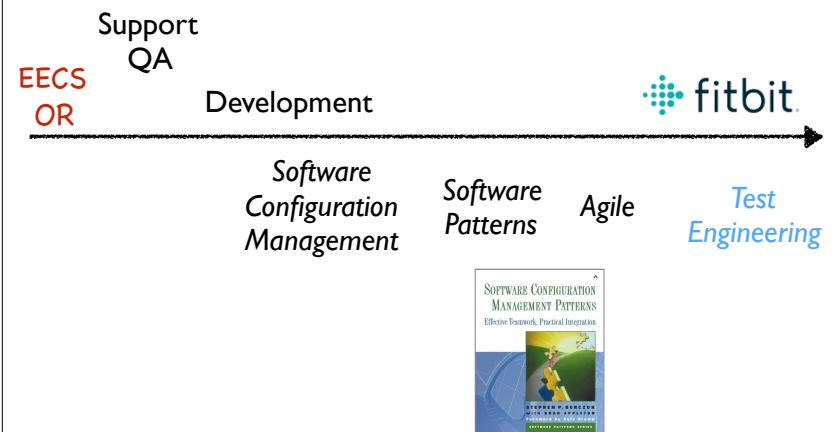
Support
QA

EECS
OR

Development

fitbit

Software
Configuration
Management

Software
Patterns

Agile

Test
Engineering

SOFTWARE CONFIGURATION
MANAGEMENT PATTERNS
Effective Teamwork, Practical Integration

STEPHEN P. BERCZUK
WITH BRAD APPLETON
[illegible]